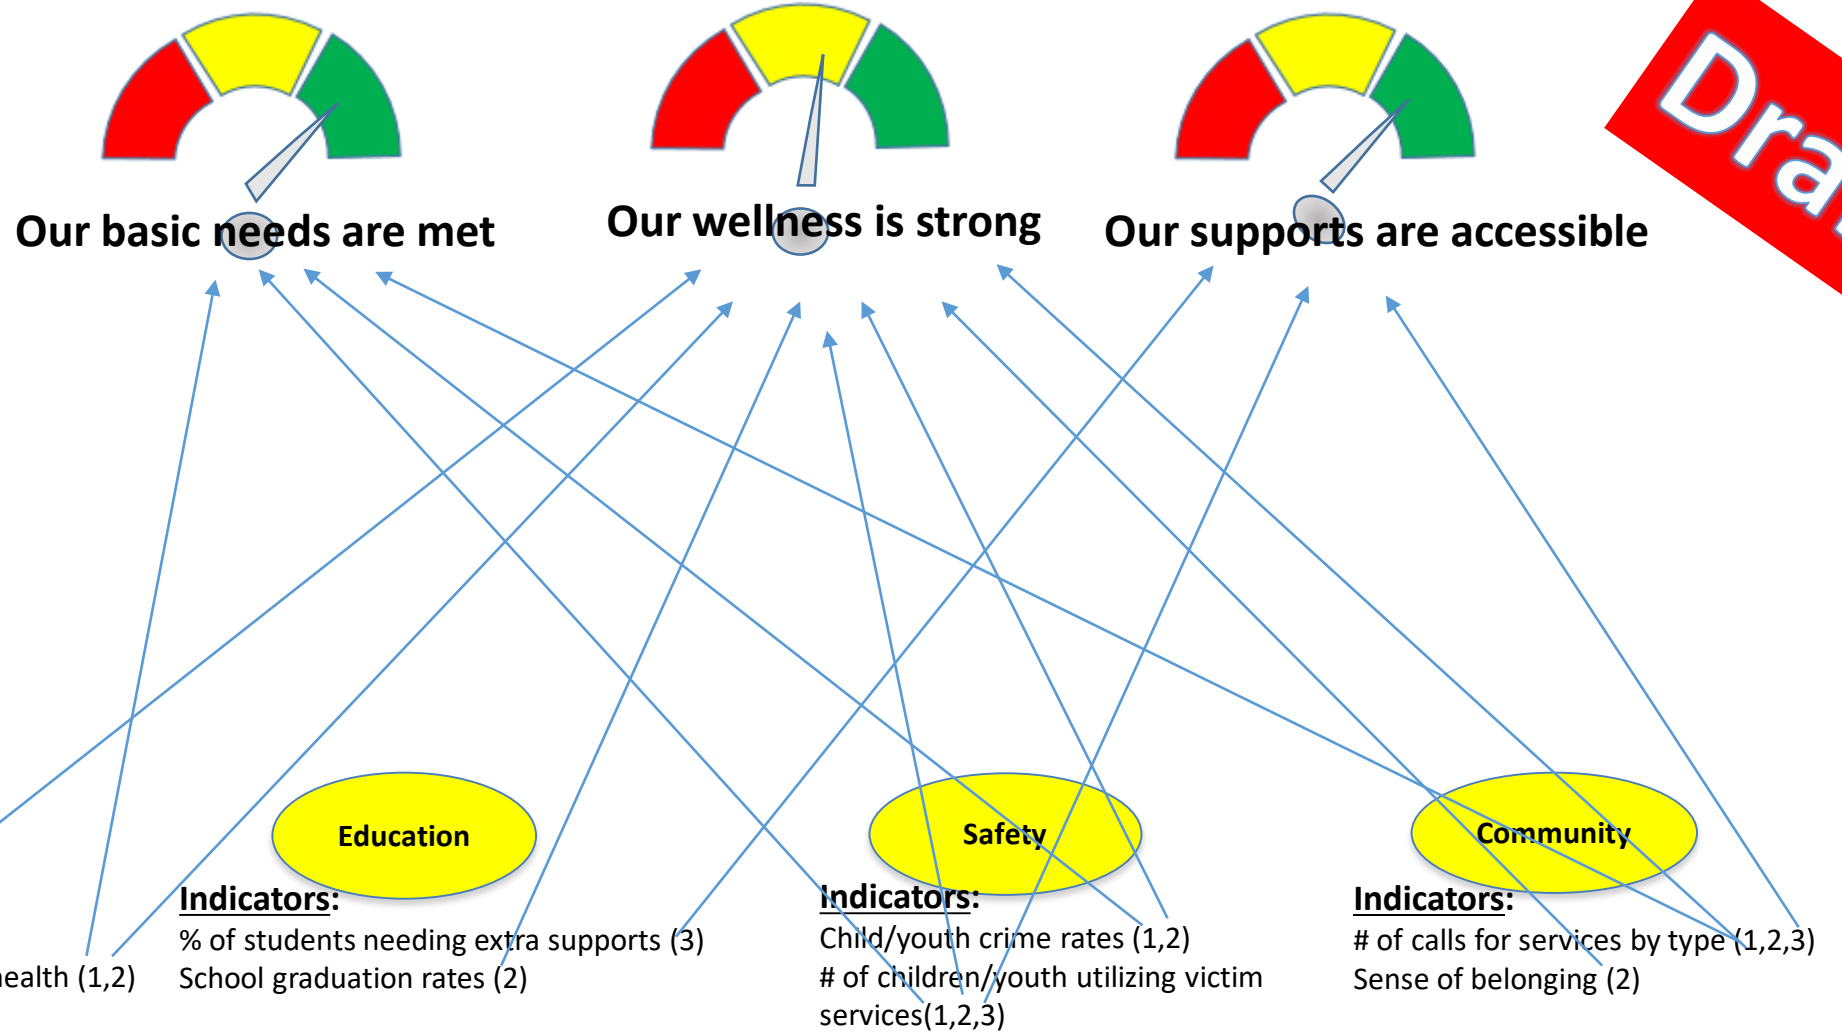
Dra

Our basic needs are met

Our wellness is strong

Our supports are accessible

ealth (1,2)

Education

Indicators:

% of students needing extra supports (3)

School graduation rates (2)

Safety

Indicators:

Child/youth crime rates (1,2)

# of children/youth utilizing victim services(1,2,3)

Community

Indicators:

# of calls for services by type (1,2,3)

Sense of belonging (2)